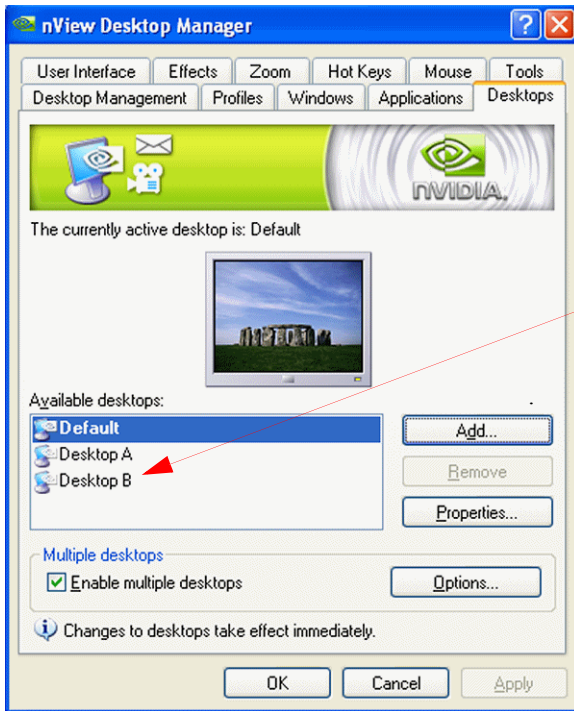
nView Desktop Manager

User Interface
Effects
Zoom
Hot Keys
Mouse
Tools
Desktop Management
Profiles
Windows
Applications
Desktops

NVIDIA.

The currently active desktop is: Default

Available desktops:

Default
Desktop A
Desktop B

Add...
Remove
Properties...

Multiple desktops
Enable multiple desktops
Options...

Changes to desktops take effect immediately.

OK
Cancel
Apply